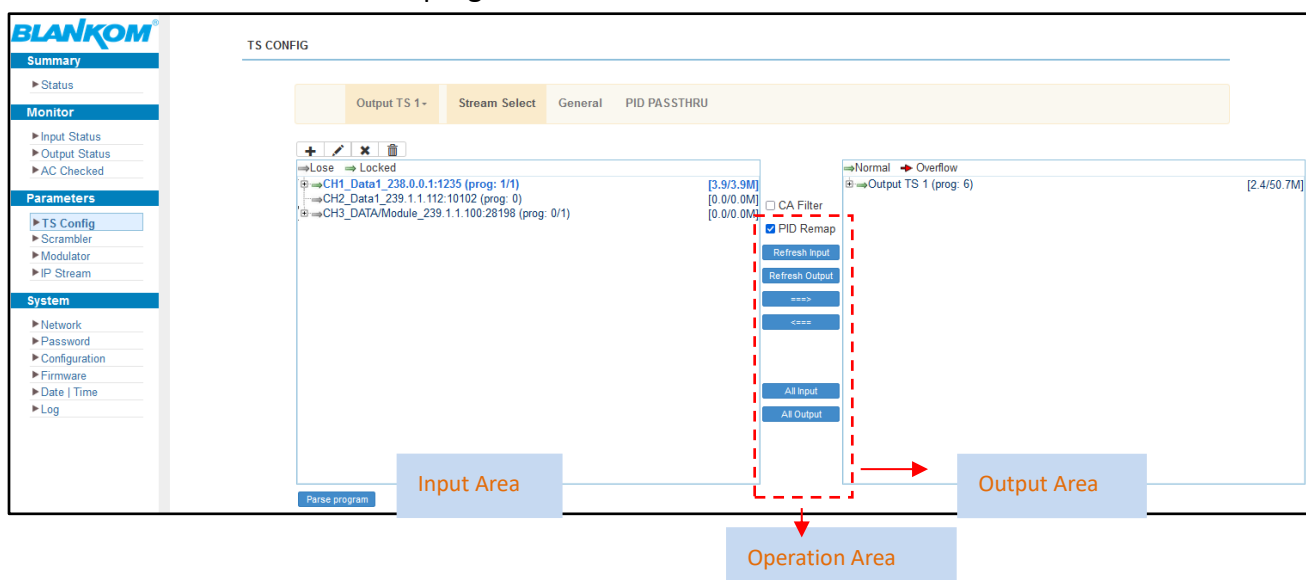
BLANKOM®

Summary
▶Status

Monitor
▶Input Status
▶Output Status
▶AC Checked

Parameters
▶TS Config
▶Scrambler
▶Modulator
▶IP Stream

System
▶Network
▶Password
▶Configuration
▶Firmware
▶Date | Time
▶Log

TS CONFIG

Output TS 1▾ Stream Select General PID PASSTHRU

⇒Lose ⇒ Locked
⊞⇒CH1_Data1_238.0.0.1:1235 (prog: 1/1) [3.9/3.9M]
⇒CH2_Data1_239.1.1.112:10102 (prog: 0) [0.0/0.0M]
⊞⇒CH3_DATA/Module_239.1.1.100:28198 (prog: 0/1) [0.0/0.0M]

☐ CA Filter
☑ PID Remap
Refresh Input
Refresh Output
===>
<===
All Input
All Output

⇒Normal ➔ Overflow
⊞⇒Output TS 1 (prog: 6) [2.4/50.7M]

Parse program

Input Area

Output Area

Operation Area